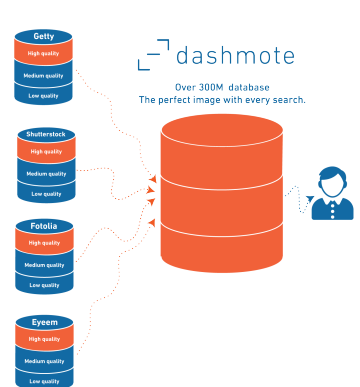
Getty
High quality
Medium quality
Low quality

dashmote

Over 300M database
The perfect image with every search.

Shutterstock
High quality
Medium quality
Low quality

Fotolia
High quality
Medium quality
Low quality

Eyeem
High quality
Medium quality
Low quality